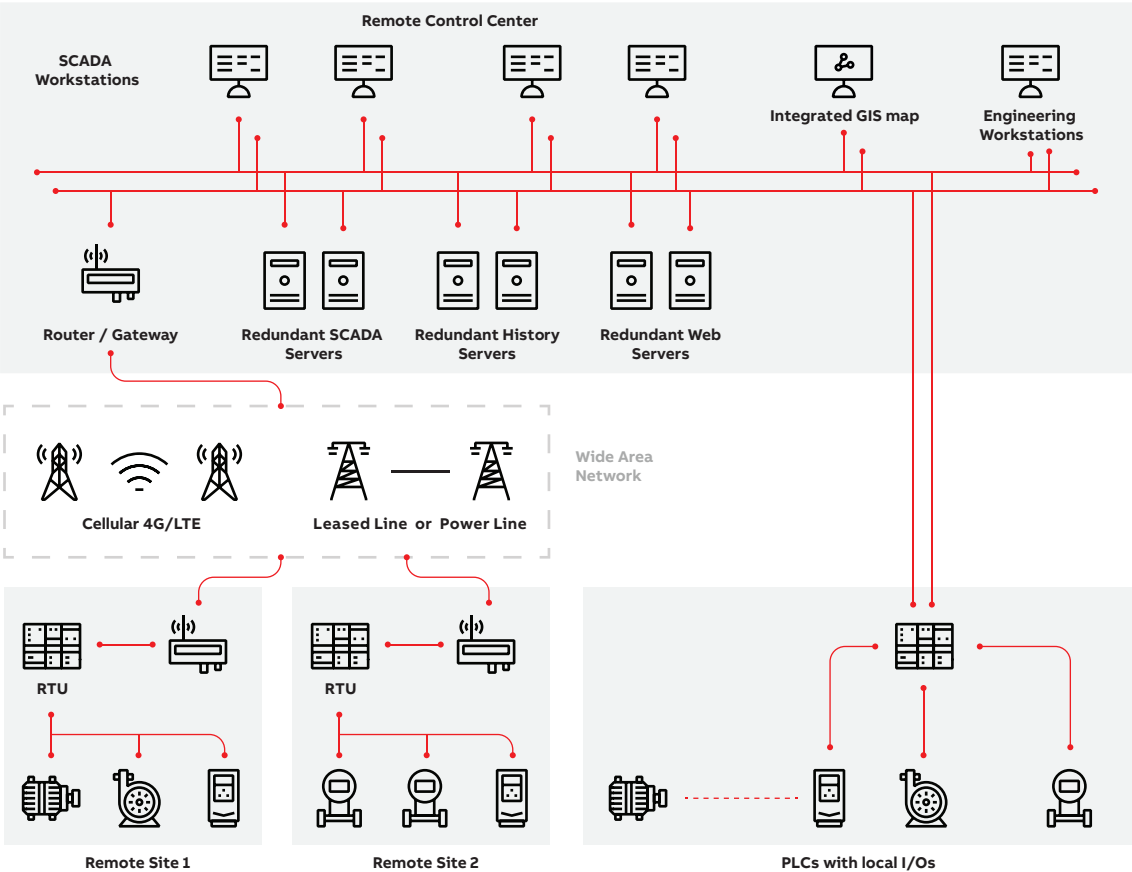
Remote Control Center

SCADA Workstations

Integrated GIS map

Engineering Workstations

Router / Gateway

Redundant SCADA Servers

Redundant History Servers

Redundant Web Servers

Wide Area Network

Cellular 4G/LTE

Leased Line or Power Line

RTU

RTU

Remote Site 1

Remote Site 2

PLCs with local I/Os